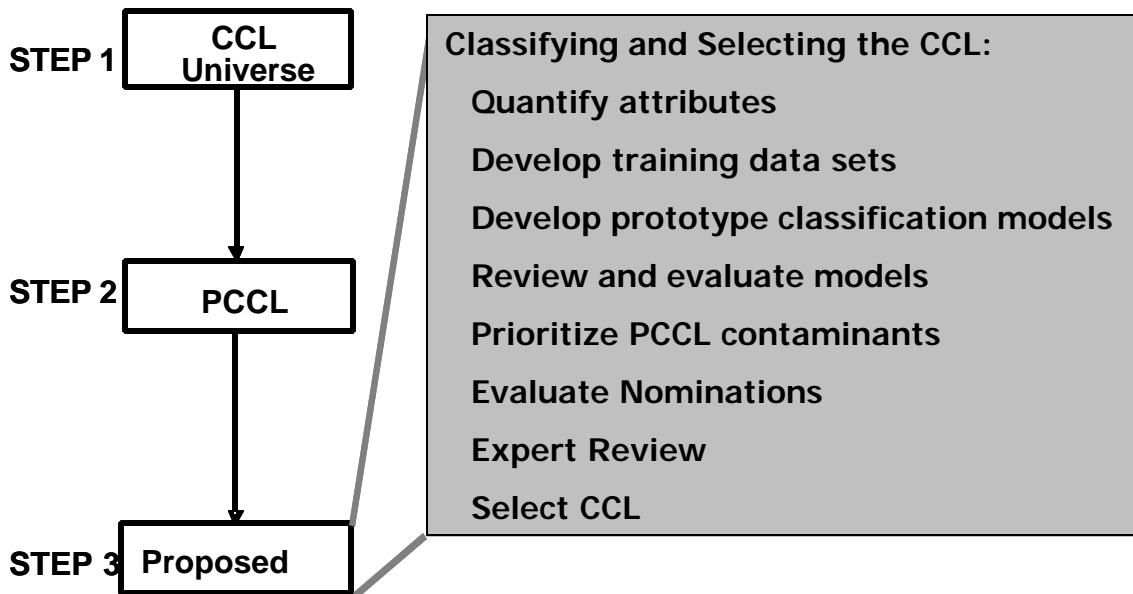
STEP 1
CCL Universe

STEP 2
PCCL

STEP 3
Proposed

Classifying and Selecting the CCL:
Quantify attributes
Develop training data sets
Develop prototype classification models
Review and evaluate models
Prioritize PCCL contaminants
Evaluate Nominations
Expert Review
Select CCL